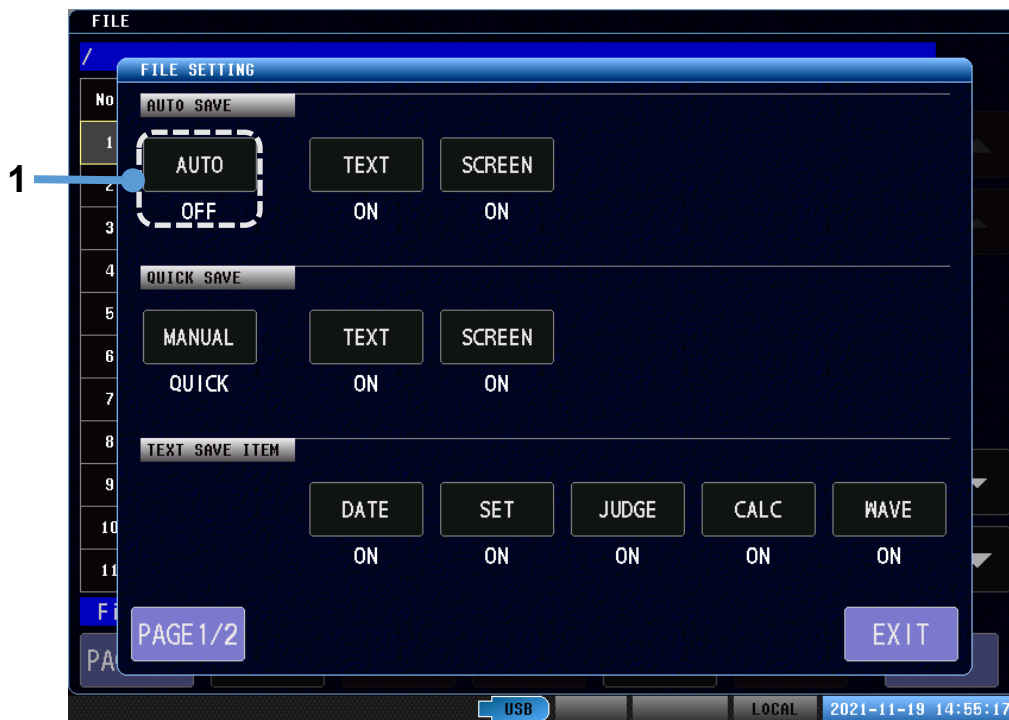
FILE

/

No

1

2

3

4

5

6

7

8

9

10

11

Fi

PA

FILE SETTING

AUTO SAVE

1

AUTO
OFF

TEXT
ON

SCREEN
ON

QUICK SAVE

MANUAL
QUICK

TEXT
ON

SCREEN
ON

TEXT SAVE ITEM

DATE
ON

SET
ON

JUDGE
ON

CALC
ON

WAVE
ON

PAGE1/2

EXIT

USB

LOCAL

2021-11-19 14:55:17